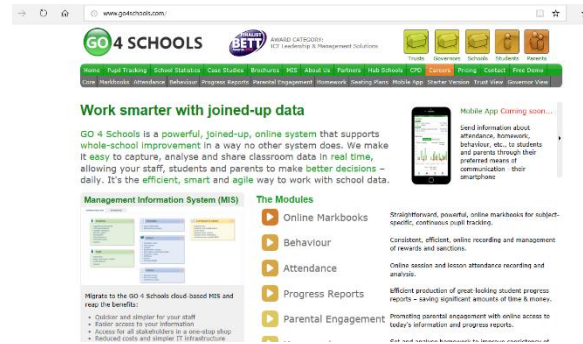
www.go4schools.com/

GO 4 SCHOOLS

FINALIST BETT AWARD CATEGORY: ICT Leadership & Management Solutions

Trusts Governors Schools Students Parents

Home Pupil Tracking School Statistics Case Studies Brochures MIS About Us Partners Hub Schools CPD Careers Pricing Contact Free Demo

Core Markbooks Attendance Behaviour Progress Reports Parental Engagement Homework Seating Plans Mobile App Starter Version Trust View Governor View

Work smarter with joined-up data

GO 4 Schools is a powerful, joined-up, online system that supports whole-school improvement in a way no other system does. We make it easy to capture, analyse and share classroom data in real time, allowing your staff, students and parents to make better decisions – daily. It's the efficient, smart and agile way to work with school data.

Mobile App Coming soon...

Send information about attendance, homework, behaviour, etc... to students and parents through their preferred means of communication - their smartphone

Management Information System (MIS)

Migrate to the GO 4 Schools cloud-based MIS and reap the benefits:

• Quicker and simpler for your staff
• Easier access to your information
• Access for all stakeholders in a one-stop shop
• Reduced costs and simpler IT infrastructure

The Modules

Online Markbooks
Straightforward, powerful, online markbooks for subject-specific, continuous pupil tracking.

Behaviour
Consistent, efficient, online recording and management of rewards and sanctions.

Attendance
Online session and lesson attendance recording and analysis.

Progress Reports
Efficient production of great-looking student progress reports – saving significant amounts of time & money.

Parental Engagement
Promoting parental engagement with online access to today's information and progress reports.

Set and analyse homework to improve consistency of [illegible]